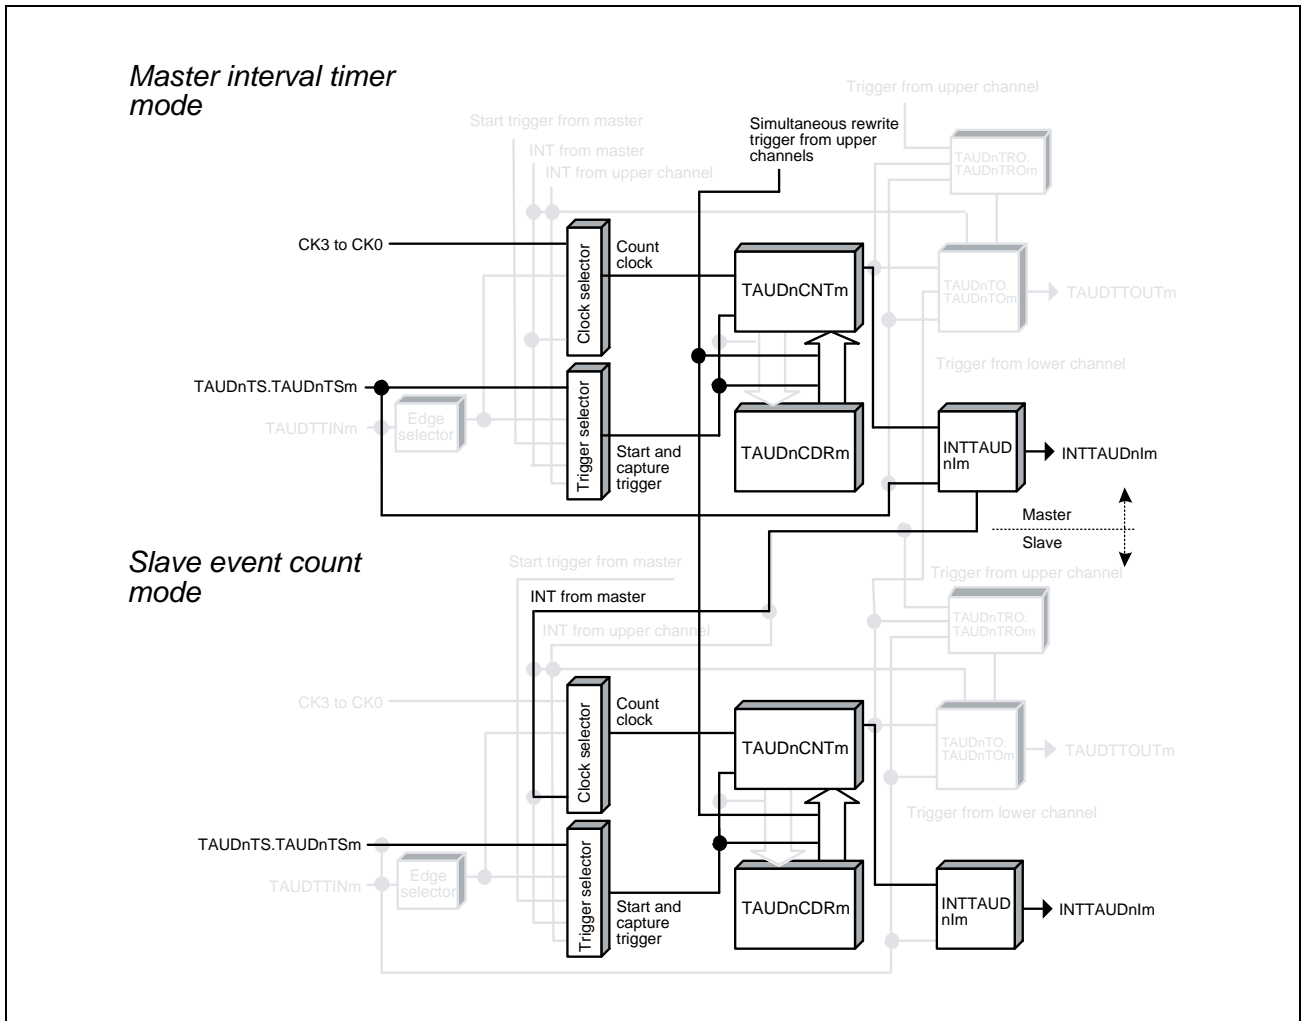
Master interval timer mode

Trigger from upper channel

Start trigger from master

Simultaneous rewrite trigger from upper channels

INT from master

INT from upper channel

TAUDnTRO. TAUDnTROm

CK3 to CK0

Clock selector

Count clock

TAUDnCNTm

TAUDnTO. TAUDnTOm

TAUDTTOUTm

Trigger from lower channel

TAUDnTS.TAUDnTSm

TAUDTTINm

Edge selector

Trigger selector

Start and capture trigger

TAUDnCDRm

INTTAUD nIm

INTTAUDnIm

Master

Slave

Slave event count mode

Start trigger from master

Trigger from upper channel

INT from master

TAUDnTRO. TAUDnTROm

INT from upper channel

CK3 to CK0

Clock selector

Count clock

TAUDnCNTm

TAUDnTO. TAUDnTOm

TAUDTTOUTm

Trigger from lower channel

TAUDnTS.TAUDnTSm

TAUDTTINm

Edge selector

Trigger selector

Start and capture trigger

TAUDnCDRm

INTTAUD nIm

INTTAUDnIm